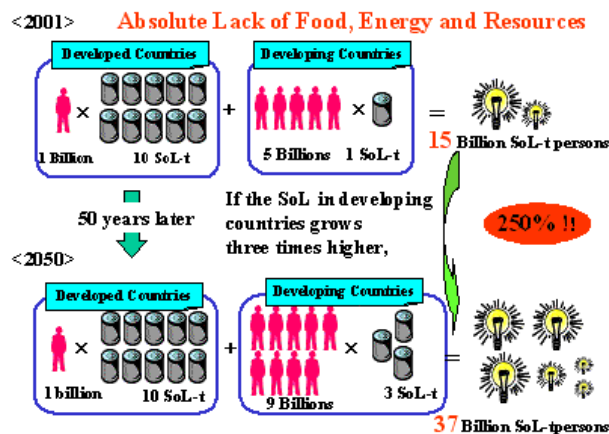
<2001> Absolute Lack of Food, Energy and Resources

Developed Countries

× 

1 Billion 10 SoL-t

+

Developing Countries

×

5 Billions 1 SoL-t

=

15 Billion SoL-t persons

50 years later

If the SoL in developing countries grows three times higher,

250% !!

<2050>

Developed Countries

×

1 billion 10 SoL-t

+

Developing Countries

×

9 Billions 3 SoL-t

=

37 Billion SoL-tpersons